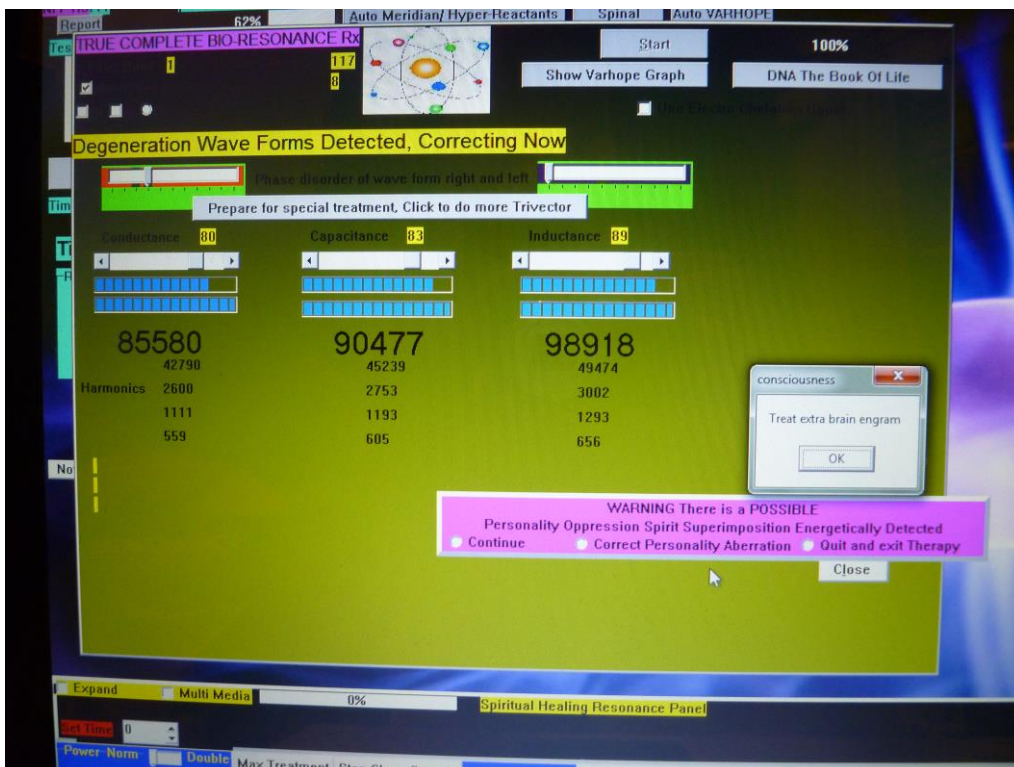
Report
62%
Auto Meridian/ Hyper-Reactants
Spinal
Auto VARHOPE
Tes
TRUE COMPLETE BIO-RESONANCE Rx
1
117
8
Start
100%
Show Varhope Graph
DNA The Book Of Life
Use Electro Chelation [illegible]
Degeneration Wave Forms Detected, Correcting Now
Phase disorder of wave form right and left
Tim
Prepare for special treatment, Click to do more Trivector
Conductance 80
Capacitance 83
Inductance 89
85580
42790
Harmonics 2600
1111
559
90477
45239
2753
1193
605
98918
49474
3002
1293
656
consciousness
Treat extra brain engram
OK
No
WARNING There is a POSSIBLE
Personality Oppression Spirit Superimposition Energetically Detected
Continue
Correct Personality Aberration
Quit and exit Therapy
Close
Expand
Multi Media
0%
Spiritual Healing Resonance Panel
Set Time
0
Power-Norm
Double
Max Treatment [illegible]